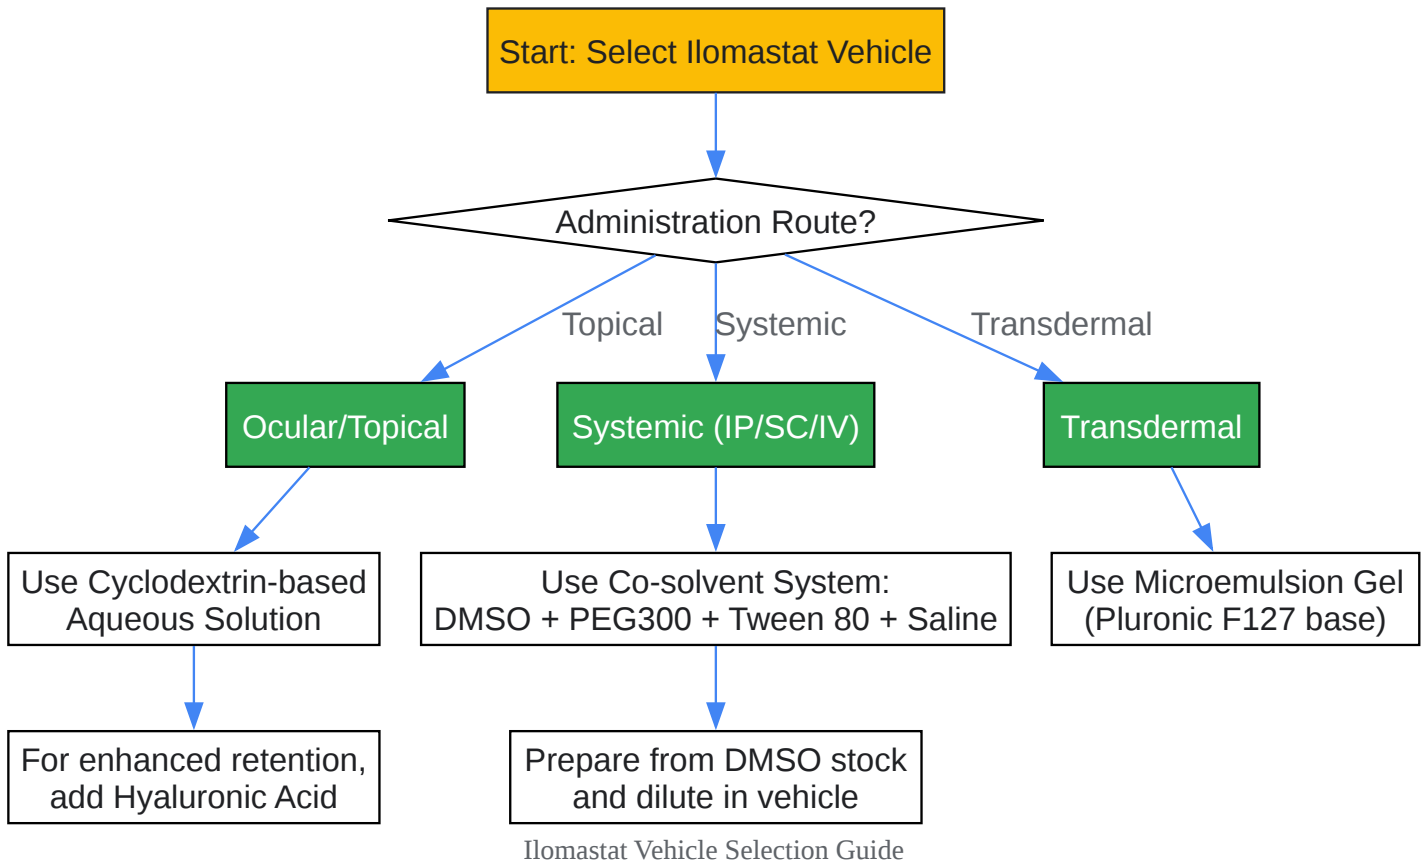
Start: Select Ilomastat Vehicle

Administration Route?

Topical

Systemic

Transdermal

Ocular/Topical

Systemic (IP/SC/IV)

Transdermal

Use Cyclodextrin-based Aqueous Solution

Use Co-solvent System: DMSO + PEG300 + Tween 80 + Saline

Use Microemulsion Gel (Pluronic F127 base)

For enhanced retention, add Hyaluronic Acid

Prepare from DMSO stock and dilute in vehicle

Ilomastat Vehicle Selection Guide